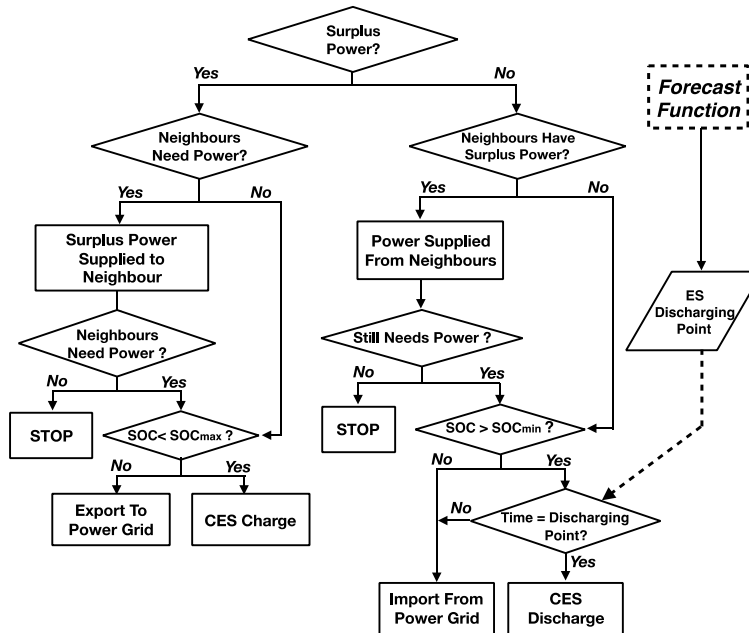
Surplus Power?

Yes

No

Forecast Function

Neighbours Need Power?

Yes

No

Neighbours Have Surplus Power?

Yes

No

Surplus Power Supplied to Neighbour

Power Supplied From Neighbours

ES Discharging Point

Neighbours Need Power ?

Still Needs Power ?

No

Yes

No

Yes

STOP

SOC< SOC$_{max}$ ?

STOP

SOC > SOC$_{min}$ ?

No

Yes

No

Yes

Export To Power Grid

CES Charge

No

Time = Discharging Point?

Yes

Import From Power Grid

CES Discharge